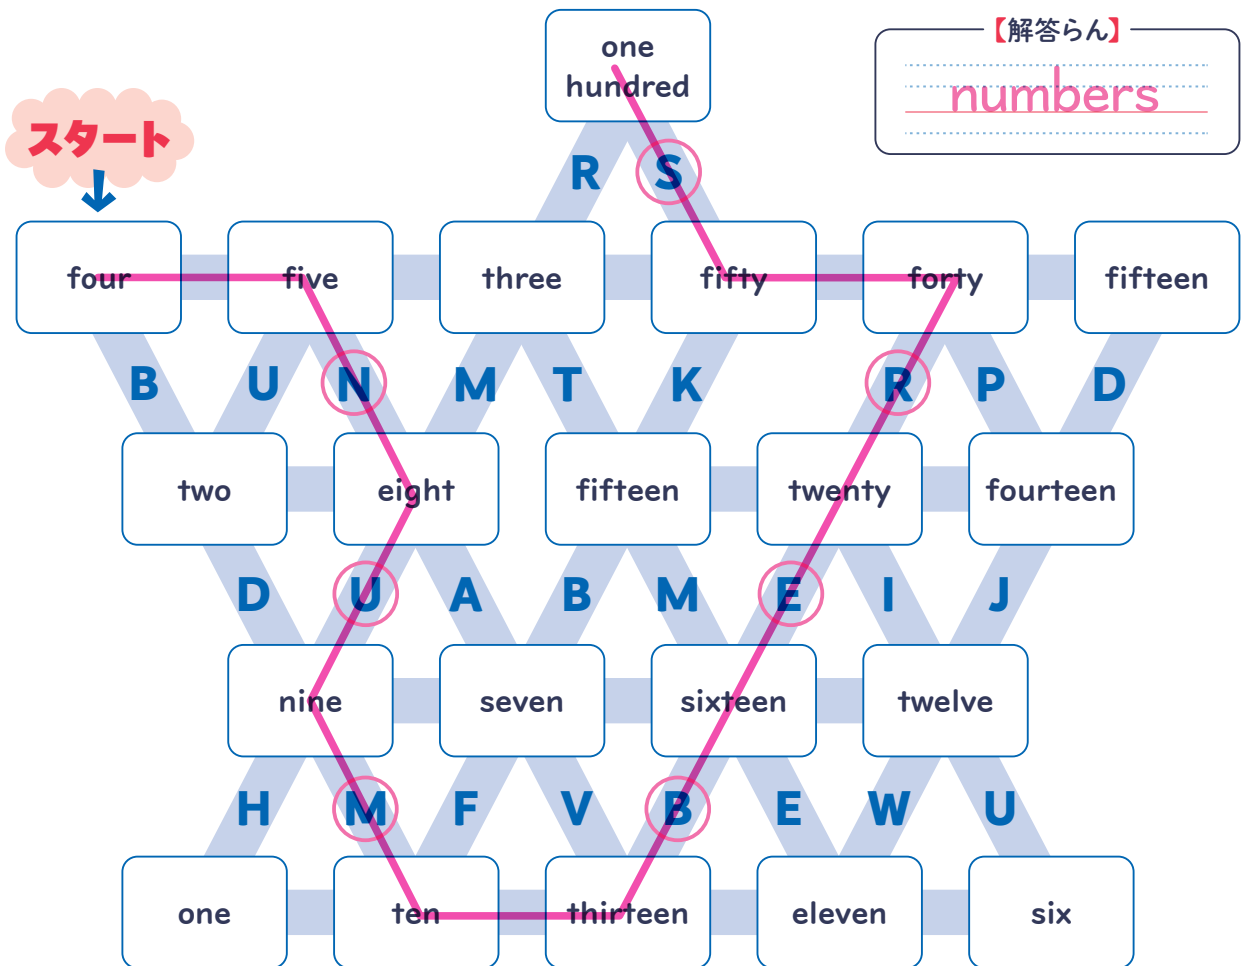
【解答らん】
numbers

スタート

one hundred

R S

four five three fifty forty fifteen

B U N M T K R P D

two eight fifteen twenty fourteen

D U A B M E I J

nine seven sixteen twelve

H M F V B E W U

one ten thirteen eleven six